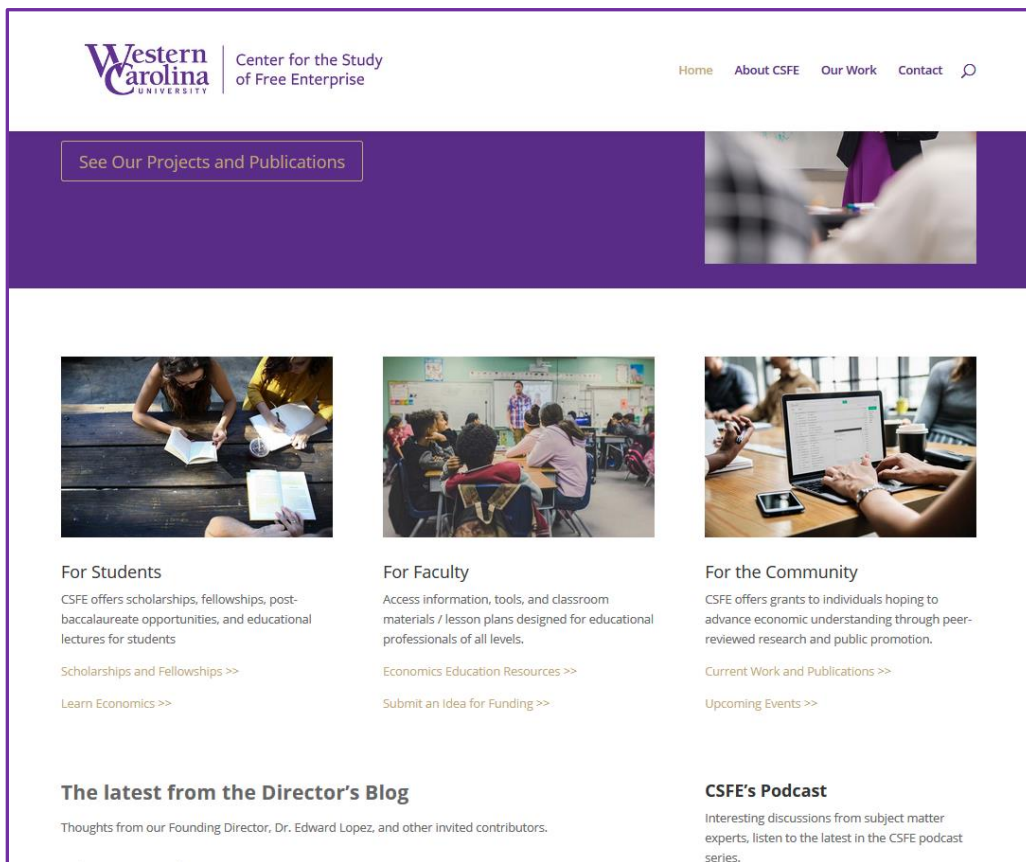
Western Carolina UNIVERSITY

Center for the Study of Free Enterprise

Home About CSFE Our Work Contact

See Our Projects and Publications

For Students

CSFE offers scholarships, fellowships, post-baccalaureate opportunities, and educational lectures for students

Scholarships and Fellowships >>

Learn Economics >>

For Faculty

Access information, tools, and classroom materials / lesson plans designed for educational professionals of all levels.

Economics Education Resources >>

Submit an Idea for Funding >>

For the Community

CSFE offers grants to individuals hoping to advance economic understanding through peer-reviewed research and public promotion.

Current Work and Publications >>

Upcoming Events >>

The latest from the Director's Blog

Thoughts from our Founding Director, Dr. Edward Lopez, and other invited contributors.

CSFE's Podcast

Interesting discussions from subject matter experts, listen to the latest in the CSFE podcast series.